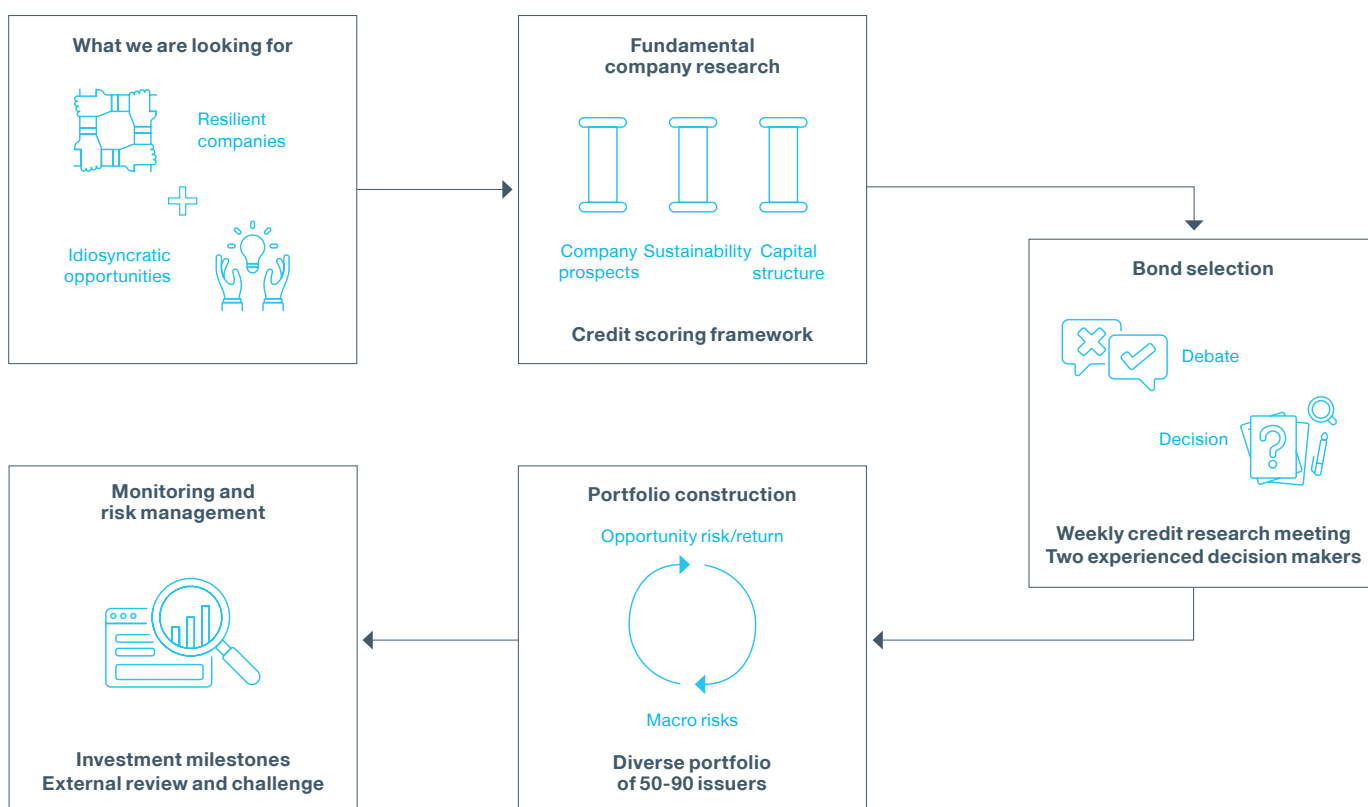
What we are looking for

Resilient companies

+

Idiosyncratic opportunities

Fundamental company research

Company prospects

Sustainability

Capital structure

Credit scoring framework

Bond selection

Debate

Decision

Weekly credit research meeting
Two experienced decision makers

Monitoring and risk management

Investment milestones
External review and challenge

Portfolio construction

Opportunity risk/return

Macro risks

Diverse portfolio of 50-90 issuers